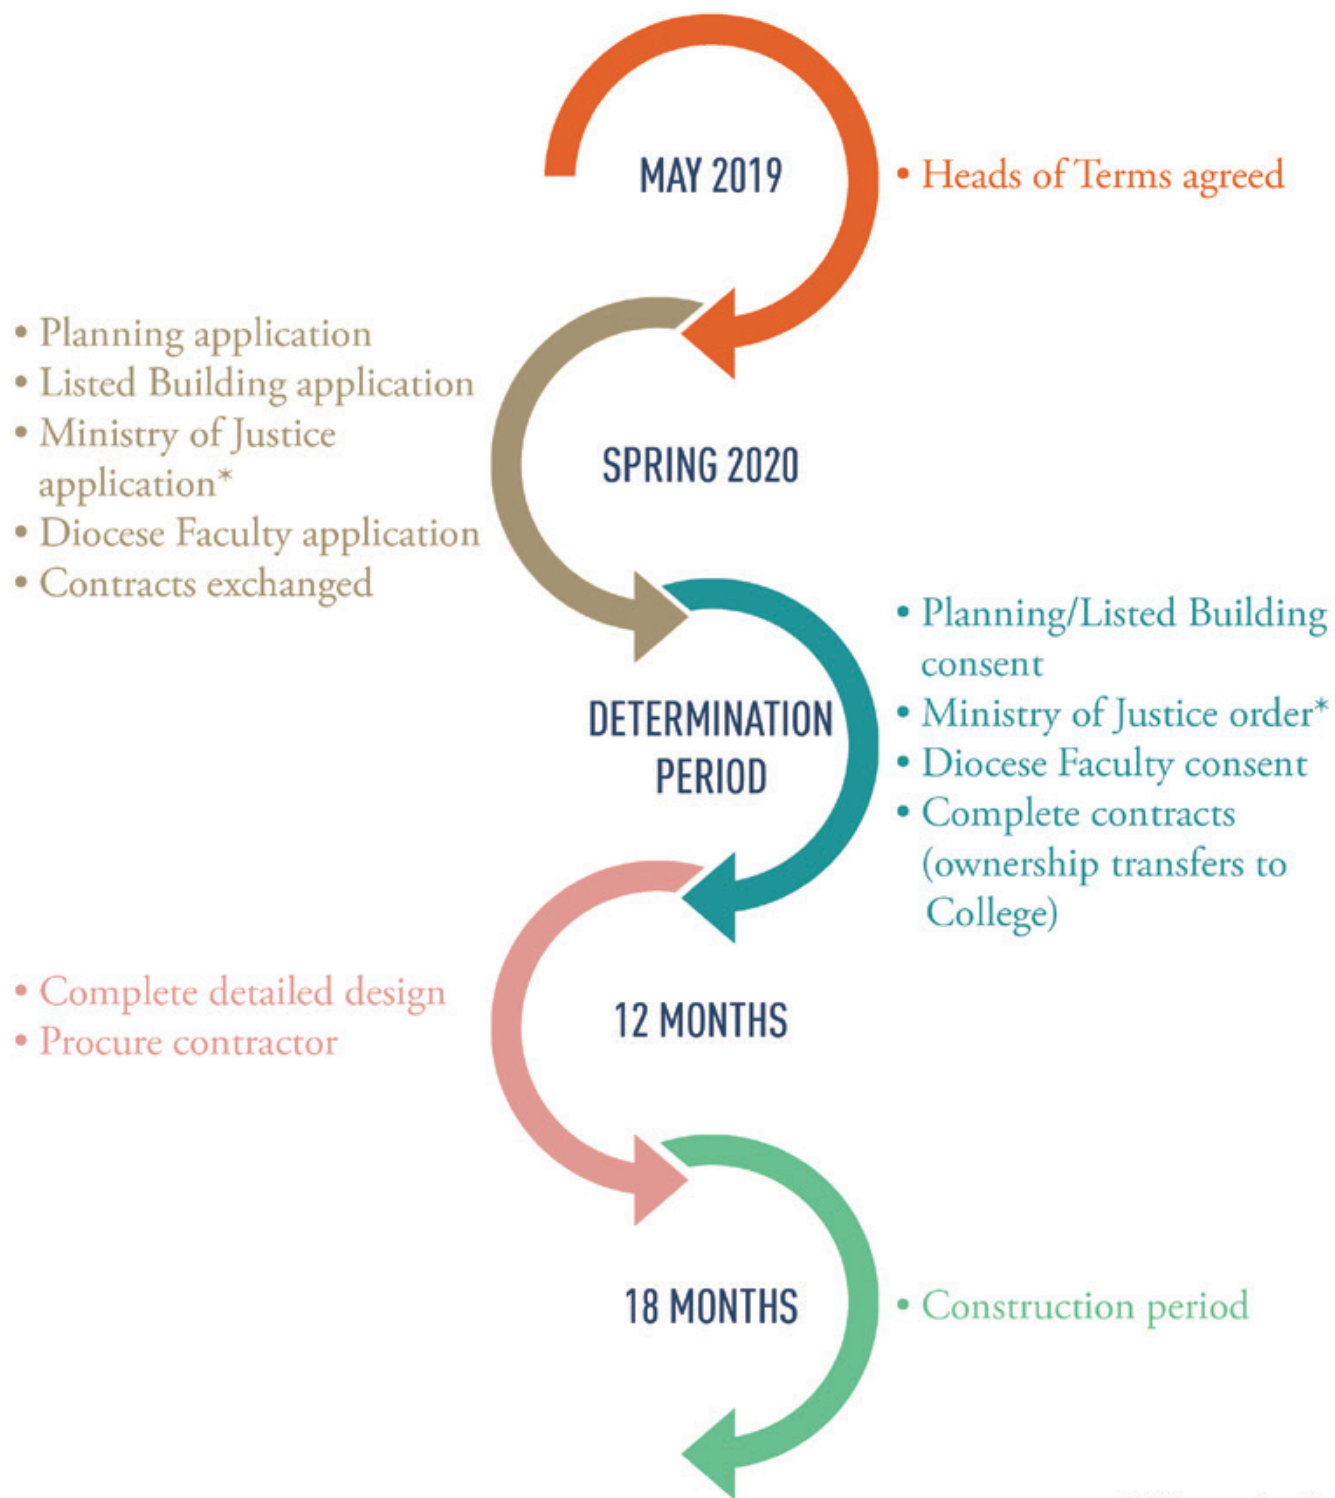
MAY 2019

• Heads of Terms agreed

• Planning application
• Listed Building application
• Ministry of Justice application*
• Diocese Faculty application
• Contracts exchanged

SPRING 2020

• Planning/Listed Building consent
• Ministry of Justice order*
• Diocese Faculty consent
• Complete contracts (ownership transfers to College)

DETERMINATION PERIOD

• Complete detailed design
• Procure contractor

12 MONTHS

18 MONTHS

• Construction period